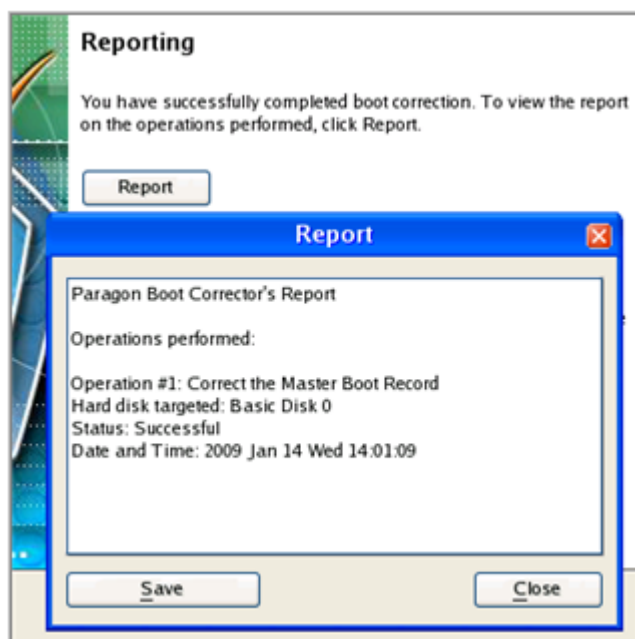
Reporting

You have successfully completed boot correction. To view the report on the operations performed, click Report.

Report

Report

Paragon Boot Corrector's Report

Operations performed:

Operation #1: Correct the Master Boot Record
Hard disk targeted: Basic Disk 0
Status: Successful
Date and Time: 2009 Jan 14 Wed 14:01:09

Save

Close